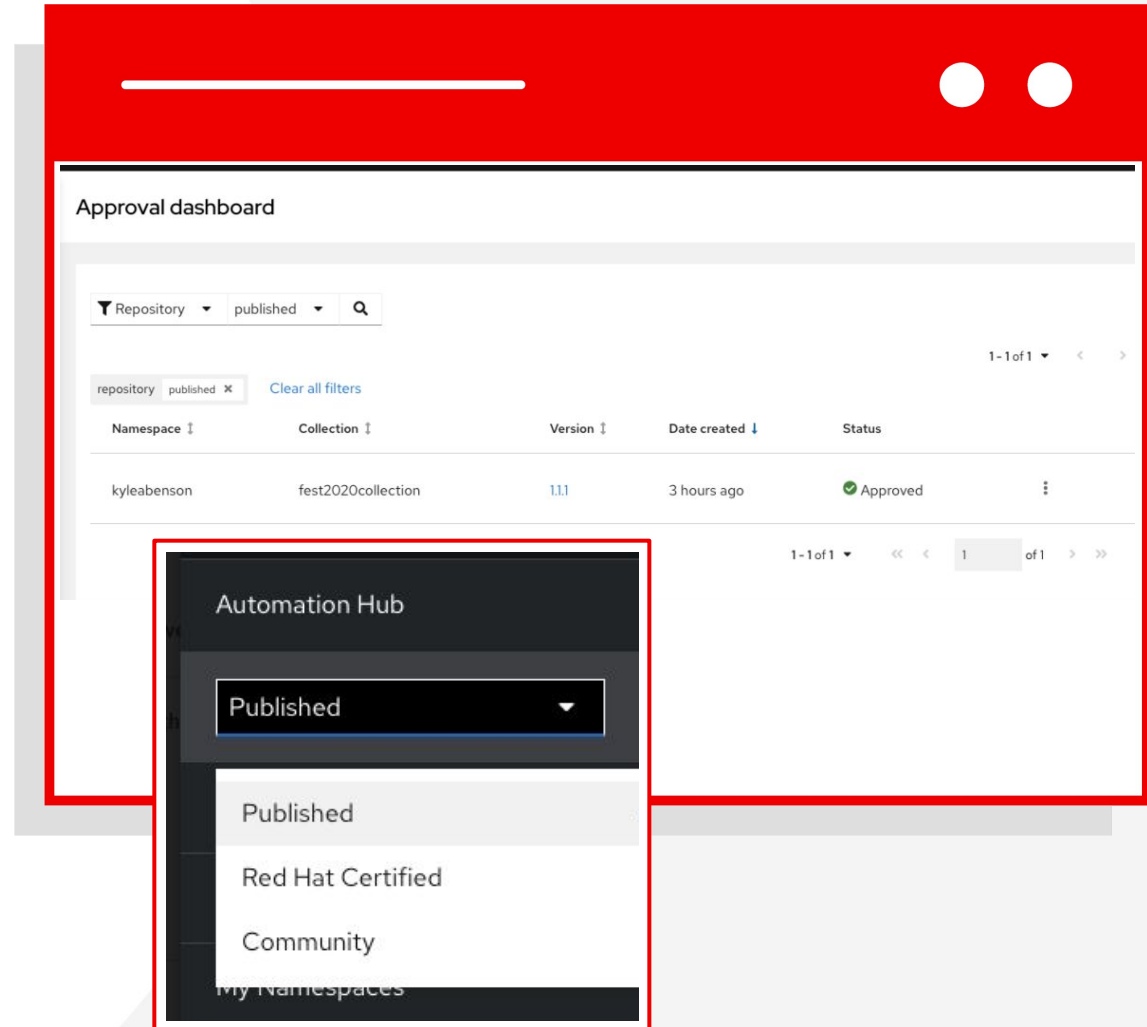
Approval dashboard

Repository ▾ published ▾

1 - 1 of 1 ▾

repository published ✖ Clear all filters

| Namespace | Collection | Version | Date created | Status |
|---|---|---|---|---|
| kyleabenson | fest2020collection | 1.1.1 | 3 hours ago | Approved |

1 - 1 of 1 ▾ 1 of 1

Automation Hub

Published ▾

Published

Red Hat Certified

Community

My Namespaces